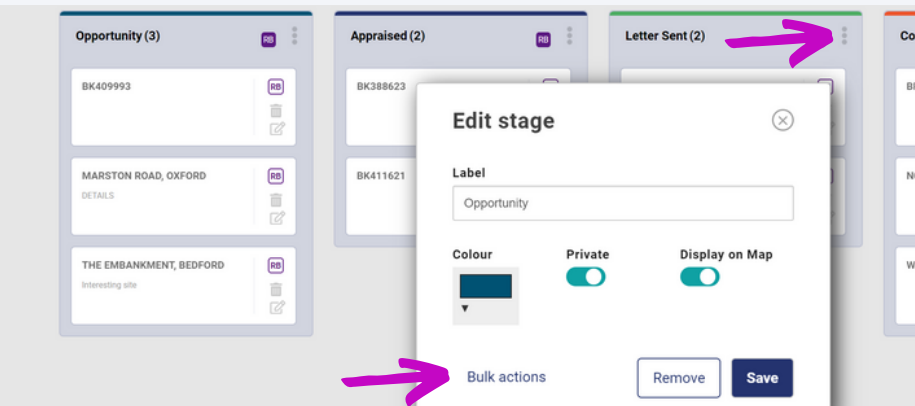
Opportunity (3)
RB
BK409993
RB
MARSTON ROAD, OXFORD
DETAILS
RB
THE EMBANKMENT, BEDFORD
Interesting site
RB

Appraised (2)
RB
BK388623
BK411621

Letter Sent (2)

Co
Bl
N
W

Edit stage
Label
Opportunity
Colour
Private
Display on Map
Bulk actions
Remove
Save